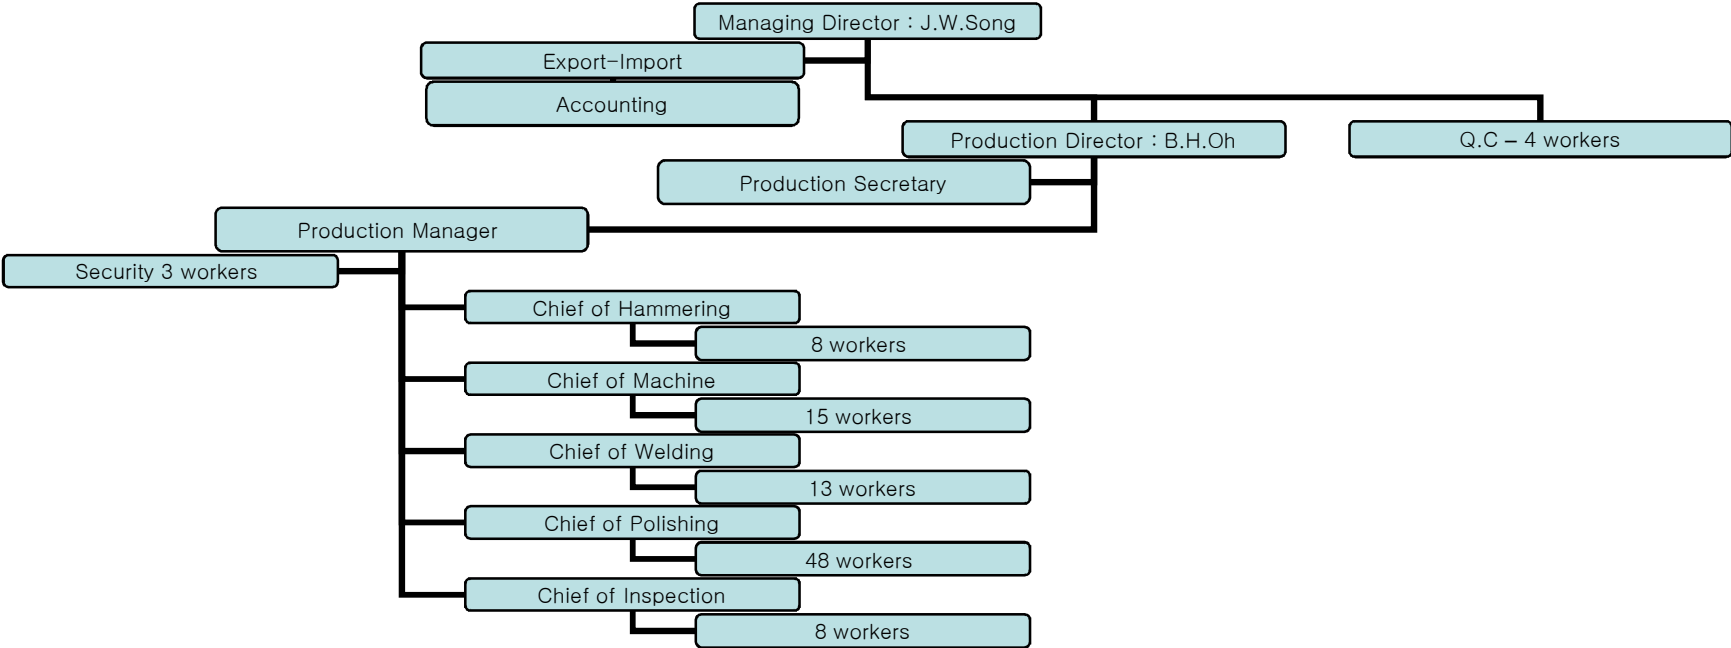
Managing Director : J.W.Song

Export-Import

Accounting

Production Director : B.H.Oh

Q.C – 4 workers

Production Secretary

Production Manager

Security 3 workers

Chief of Hammering

8 workers

Chief of Machine

15 workers

Chief of Welding

13 workers

Chief of Polishing

48 workers

Chief of Inspection

8 workers